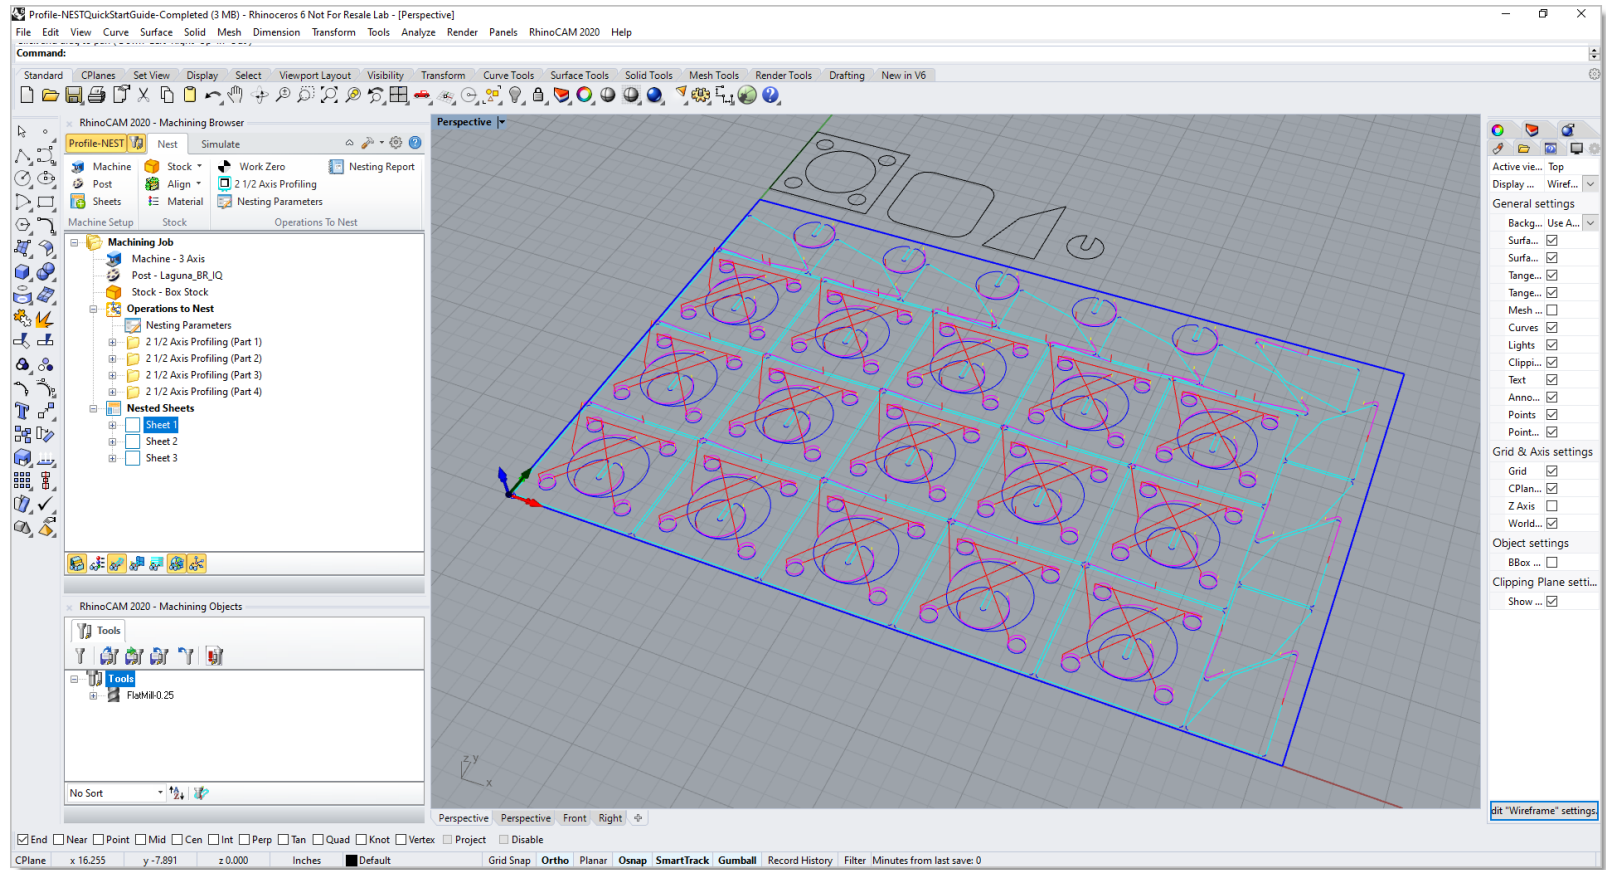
Profile-NESTQuickStartGuide-Completed (3 MB) - Rhinoceros 6 Not For Resale Lab - [Perspective]

File Edit View Curve Surface Solid Mesh Dimension Transform Tools Analyze Render Panels RhinoCAM 2020 Help

Command:

Standard CPlanes Set View Display Select Viewport Layout Visibility Transform Curve Tools Surface Tools Solid Tools Mesh Tools Render Tools Drafting New in V6

RhinoCAM 2020 - Machining Browser

Profile-NEST Nest Simulate

Machine Post Sheets
Stock Align Material
Work Zero
2 1/2 Axis Profiling
Nesting Report
Nesting Parameters

Machine Setup Stock Operations To Nest

Machining Job
Machine - 3 Axis
Post - Laguna_BR_IQ
Stock - Box Stock
Operations to Nest
Nesting Parameters
2 1/2 Axis Profiling (Part 1)
2 1/2 Axis Profiling (Part 2)
2 1/2 Axis Profiling (Part 3)
2 1/2 Axis Profiling (Part 4)
Nested Sheets
Sheet 1
Sheet 2
Sheet 3

RhinoCAM 2020 - Machining Objects

Tools

Tools
FlatMill-0.25

No Sort

Perspective

Perspective Perspective Front Right

Active vie... Top
Display ... Wiref...
General settings
Backg... Use A...
Surfa...
Surfa...
Tange...
Tange...
Mesh ...
Curves
Lights
Clippi...
Text
Anno...
Points
Point...
Grid & Axis settings
Grid
CPlan...
Z Axis
World...
Object settings
BBox ...
Clipping Plane setti...
Show ...

dit "Wireframe" settings

End Near Point Mid Cen Int Perp Tan Quad Knot Vertex Project Disable

CPlane x 16.255 y -7.891 z 0.000 Inches Default Grid Snap Ortho Planar Osnap SmartTrack Gumball Record History Filter Minutes from last save: 0